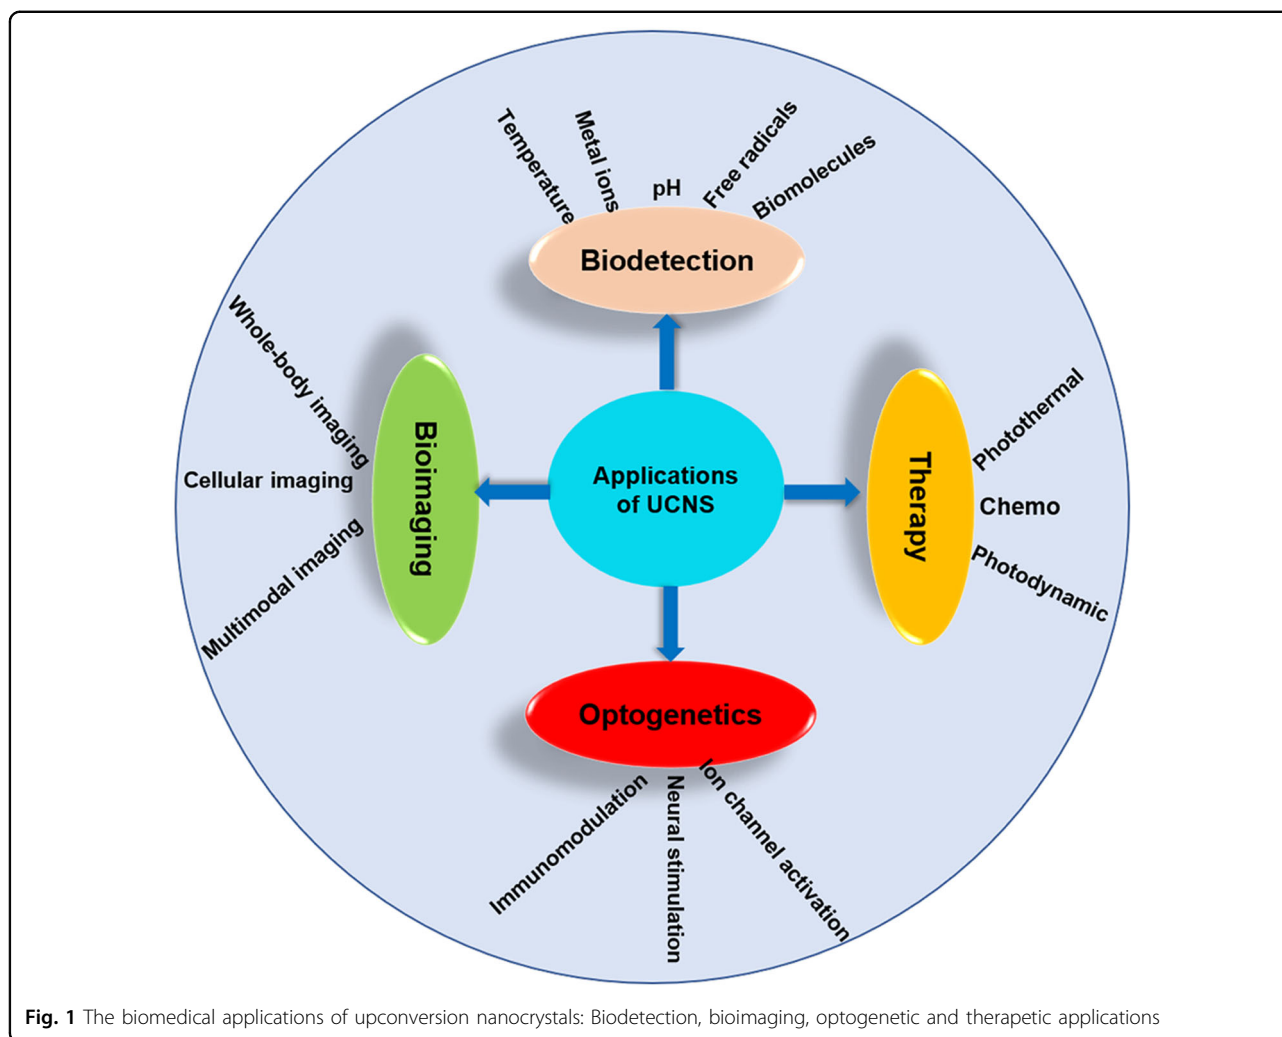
Temperature

Metal ions

pH

Free radicals

Biomolecules

Biodetection

Whole-body imaging

Cellular imaging

Multimodal imaging

Bioimaging

Applications of UCNS

Therapy

Photothermal

Chemo

Photodynamic

Optogenetics

Immunomodulation

Neural stimulation

Ion channel activation

**Fig. 1** The biomedical applications of upconversion nanocrystals: Biodetection, bioimaging, optogenetic and therapetic applications